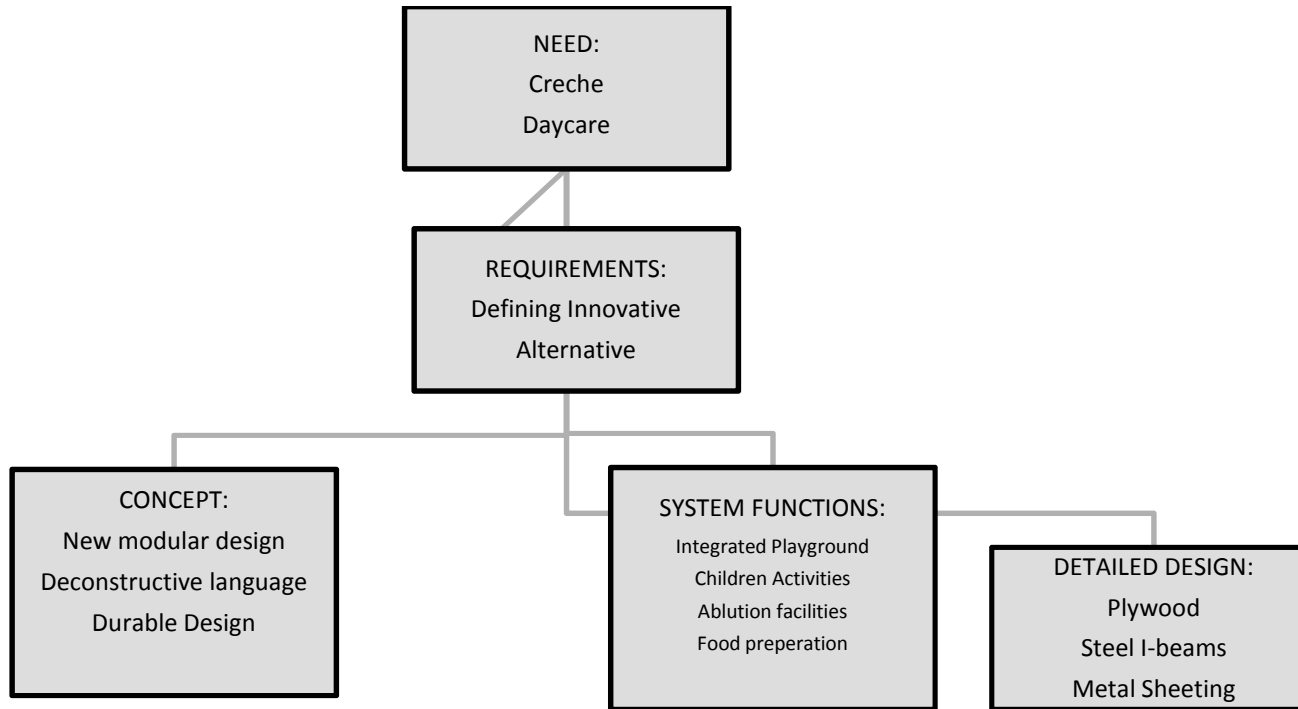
NEED:
Creche
Daycare

REQUIREMENTS:
Defining Innovative
Alternative

CONCEPT:
New modular design
Deconstructive language
Durable Design

SYSTEM FUNCTIONS:
Integrated Playground
Children Activities
Ablution facilities
Food preperation

DETAILED DESIGN:
Plywood
Steel I-beams
Metal Sheeting